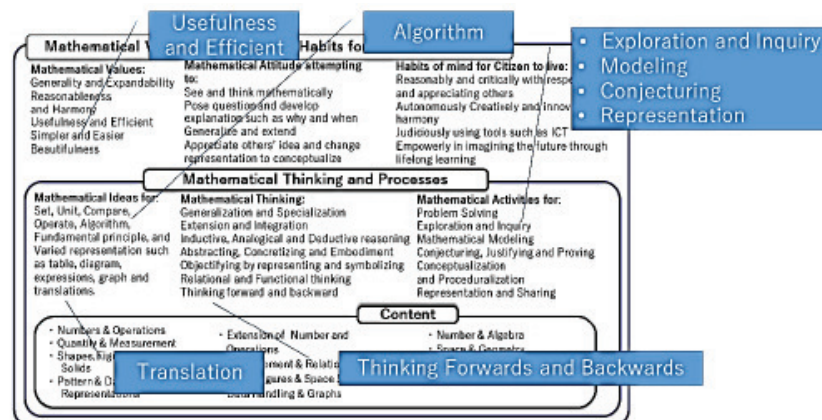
Usefulness and Efficient

Algorithm

• Exploration and Inquiry
• Modeling
• Conjecturing
• Representation

Mathematical V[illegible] Habits for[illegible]

Mathematical Values:
Generality and Expandability
Reasonableness
and Harmony
Usefulness and Efficient
Simpler and Easier
Beautifulness

Mathematical Attitude attempting to:
See and think mathematically
Pose question and develop explanation such as why and when
Generalize and extend
Appreciate others' idea and change representation to conceptualize

Habits of mind for Citizen to live:
Reasonably and critically with respe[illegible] and appreciating others
Autonomously Creatively and Innov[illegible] harmony
Judiciously using tools such as ICT
Empowerly in imagining the future through lifelong learning

Mathematical Thinking and Processes

Mathematical Ideas for:
Set, Unit, Compare, Operate, Algorithm, Fundamental principle, and Varied representation such as table, diagram, expressions, graph and translations.

Mathematical Thinking:
Generalization and Specialization
Extension and Integration
Inductive, Analogical and Deductive reasoning
Abstracting, Concretizing and Embodiment
Objectifying by representing and symbolizing
Relational and Functional thinking
Thinking forward and backward

Mathematical Activities for:
Problem Solving
Exploration and Inquiry
Mathematical Modeling
Conjecturing, Justifying and Proving
Conceptualization and Proceduralization
Representation and Sharing

Content

• Numbers & Operations
• Quantity & Measurement
• Shapes, Fig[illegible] Solids
• Pattern & D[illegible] Representation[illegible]

• Extension of Number and Operations
• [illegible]ement & Relati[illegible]
• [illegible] Figures & Space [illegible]
• Data handling & Graphs

• Number & Algebra
• Space & Geometry

Translation

Thinking Forwards and Backwards